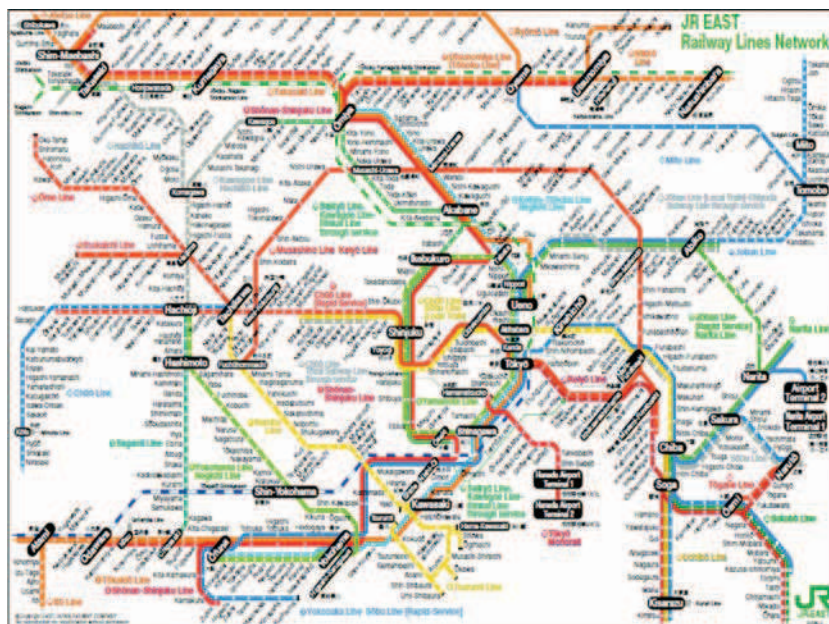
JR EAST
Railway Lines Network

Shin-Maebashi
Takasaki
Kumagaya
Omiya
Urawa
Akabane
Ikebukuro
Ueno
Shinjuku
Tokyo
Shinagawa
Hachiōji
Hashimoto
Shin-Yokohama
Yokohama
Kawasaki
Ofuna
Atami
Chiba
Soga
Kisarazu
Narita
Sakura
Mito
Tomobe
Airport Terminal 2
Narita Airport Terminal 1
Haneda Airport Terminal 1
Haneda Airport Terminal 2

Chūō Line
Sōbu Line
Keiyō Line
Musashino Line
Saikyō Line
Shōnan-Shinjuku Line
Tōkaidō Line
Yokosuka Line
Sōbu Line (Rapid Service)
Jōban Line
Mito Line
Narita Line
Uchibō Line
Sotobō Line
Tōgane Line
Sagami Line
Ōme Line
Itsukaichi Line
Hachikō Line
Nambu Line
Yokohama Line
Tokyo Monorail
Ryōmō Line
Tōhoku Line
Takasaki Line
Jōetsu Line
Karasuyama Line
Mito Line
JR